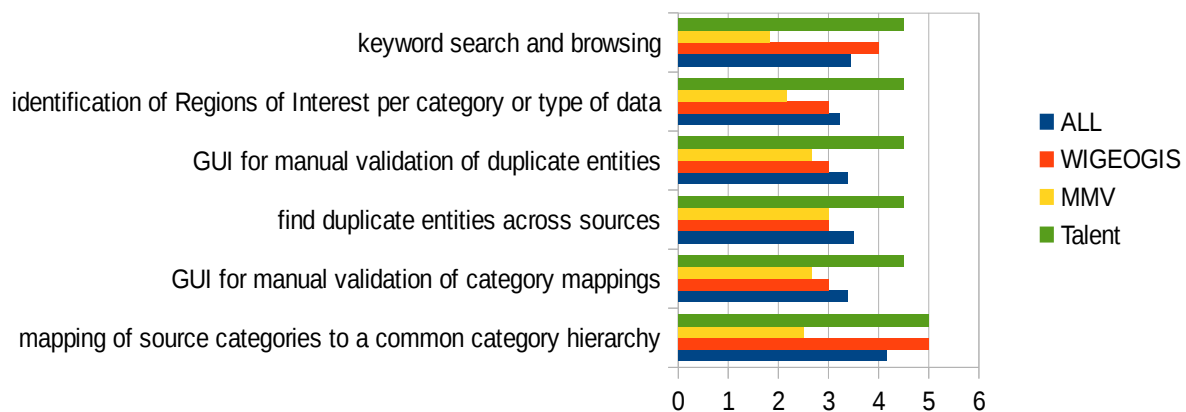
keyword search and browsing
identification of Regions of Interest per category or type of data
GUI for manual validation of duplicate entities
find duplicate entities across sources
GUI for manual validation of category mappings
mapping of source categories to a common category hierarchy

0 1 2 3 4 5 6

ALL
WIGEOGIS
MMV
Talent